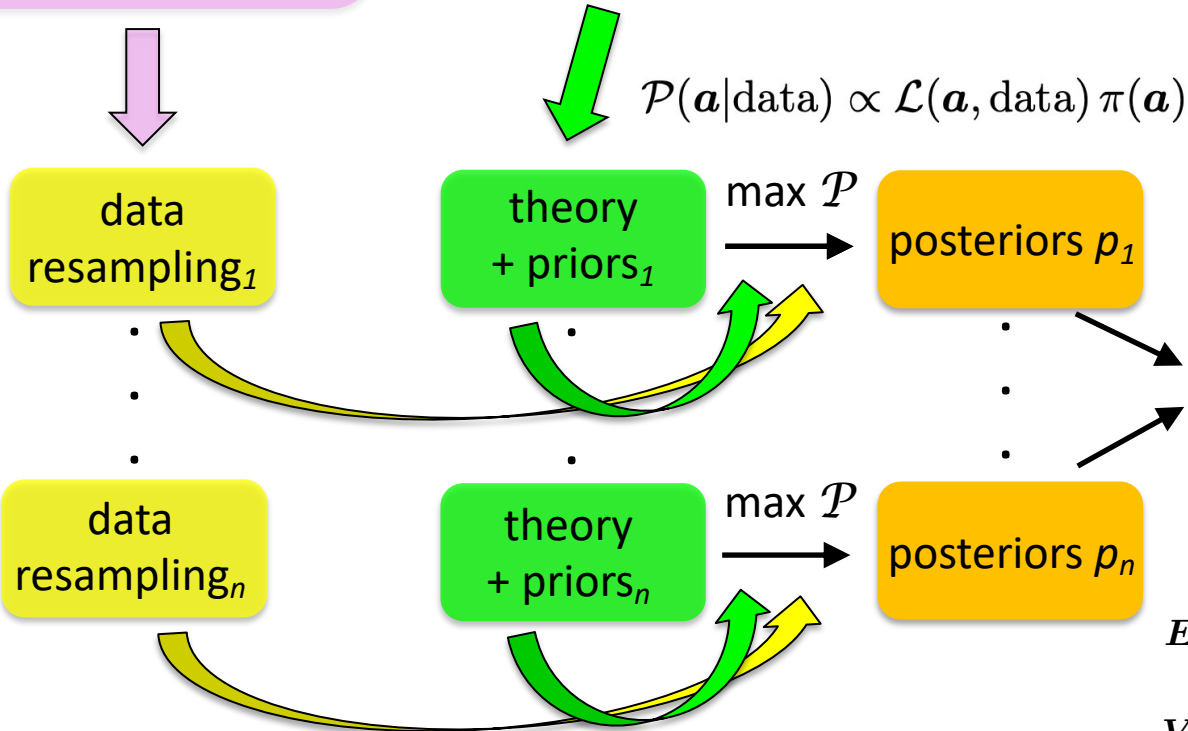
$\mathcal{P}(\boldsymbol{a}|\text{data}) \propto \mathcal{L}(\boldsymbol{a}, \text{data})\, \pi(\boldsymbol{a})$

data resampling$_1$

theory + priors$_1$

max $\mathcal{P}$

posteriors $p_1$

data resampling$_n$

theory + priors$_n$

max $\mathcal{P}$

posteriors $p_n$

$E$

$V$